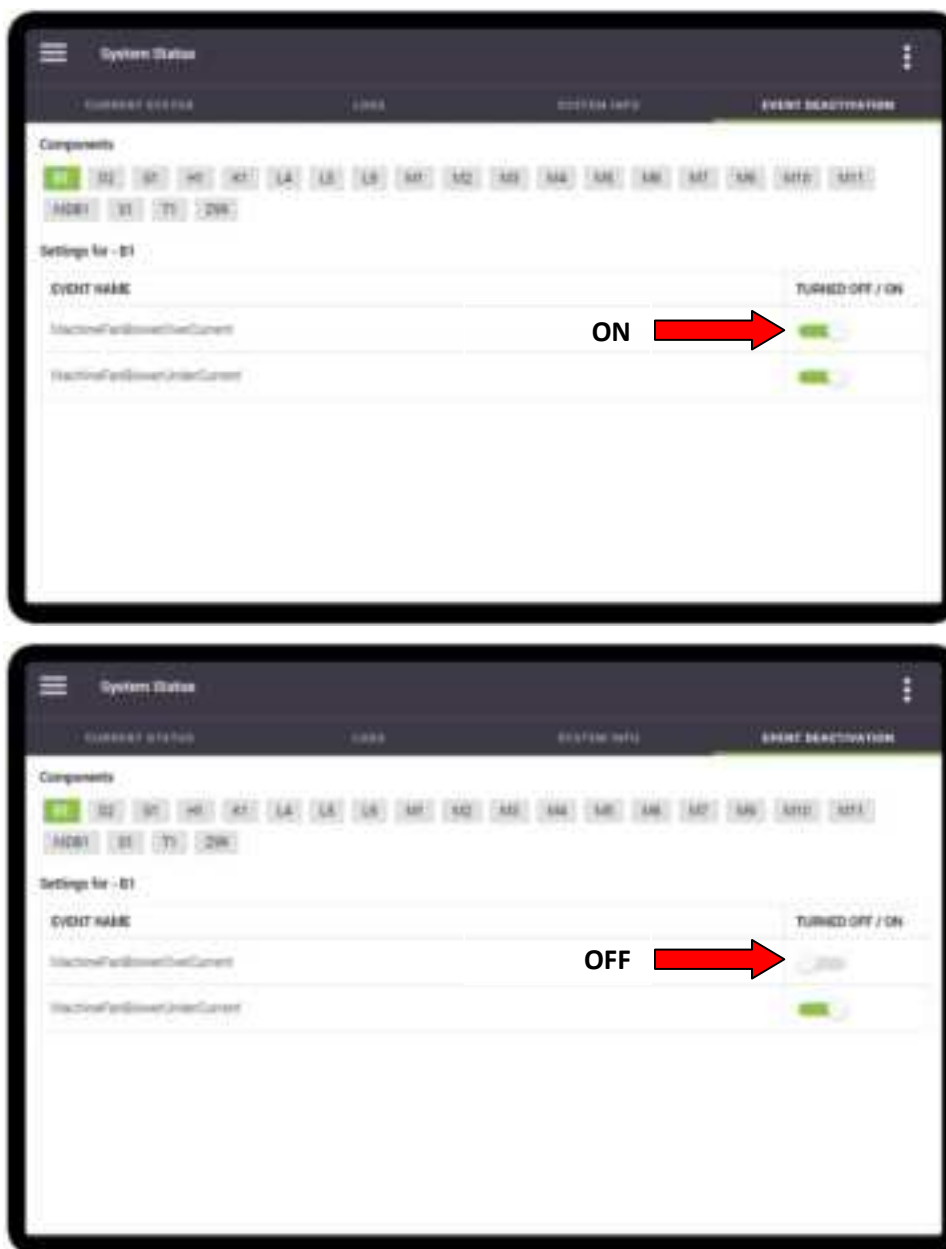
System Status

CURRENT STATUS LOGS SYSTEM INFO EVENT DEACTIVATION

Components

B1 D2 G1 H1 K1 L4 L5 L6 M1 M2 M3 M4 M5 M6 M7 M8 M10 M11 NOB1 S1 T1 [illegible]

Settings for - B1

EVENT NAME

TURNED OFF / ON

MachineFanBlowerOverCurrent

ON

MachineFanBlowerUnderCurrent

System Status

CURRENT STATUS LOGS SYSTEM INFO EVENT DEACTIVATION

Components

B1 D2 G1 H1 K1 L4 L5 L6 M1 M2 M3 M4 M5 M6 M7 M8 M10 M11 NOB1 S1 T1 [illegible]

Settings for - B1

EVENT NAME

TURNED OFF / ON

MachineFanBlowerOverCurrent

OFF

MachineFanBlowerUnderCurrent